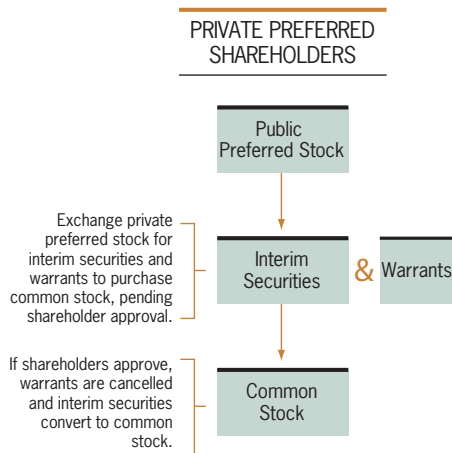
PRIVATE PREFERRED SHAREHOLDERS

Public Preferred Stock

Exchange private preferred stock for interim securities and warrants to purchase common stock, pending shareholder approval.

Interim Securities

&

Warrants

If shareholders approve, warrants are cancelled and interim securities convert to common stock.

Common Stock